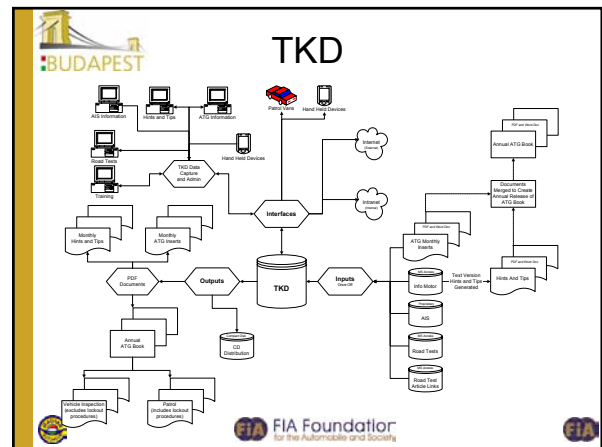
BUDAPEST

TKD

AIS Information

Hints and Tips

ATG Information

Patrol Vans

Hand Held Devices

Hand Held Devices

Road Tests

Training

TKD Data Capture and Admin

Internet

Intranet

Interfaces

Annual ATG Book

Documents Merged to Create Annual Release of ATG Book

Monthly Hints and Tips

Monthly ATG Inserts

ATG Monthly Inserts

PDF Documents

Outputs

TKD

Inputs

Info Motor

Text Version Hints and Tips Generated

Hints And Tips

AIS

Annual ATG Book

CD Distribution

Road Tests

Road Test Article Links

Vehicle Inspection (excludes lockout procedures)

Patrol (includes lockout procedures)

FIA Foundation for the Automobile and Society